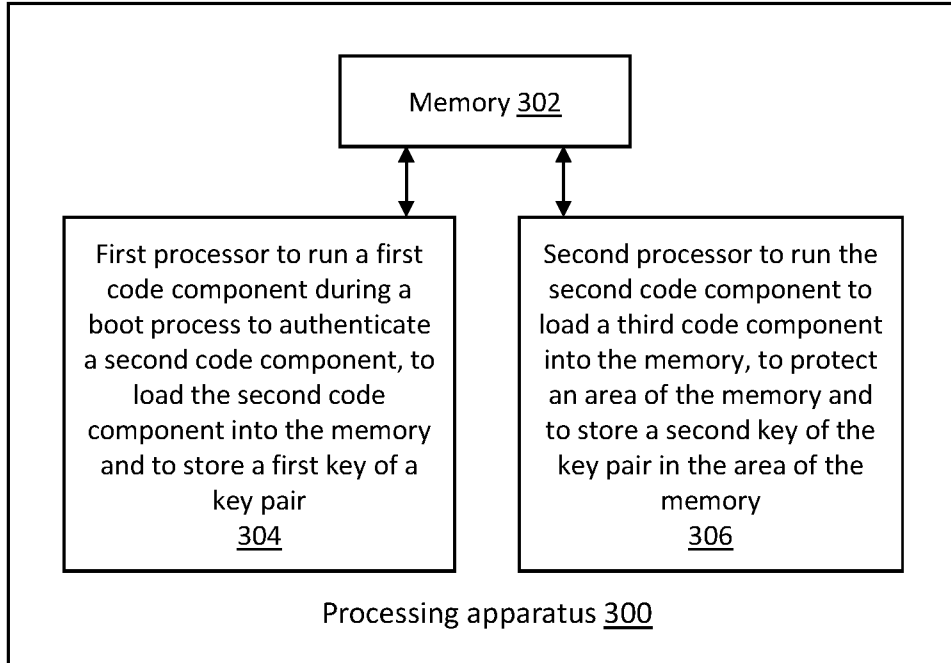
Memory 302

First processor to run a first code component during a boot process to authenticate a second code component, to load the second code component into the memory and to store a first key of a key pair
304

Second processor to run the second code component to load a third code component into the memory, to protect an area of the memory and to store a second key of the key pair in the area of the memory
306

Processing apparatus 300